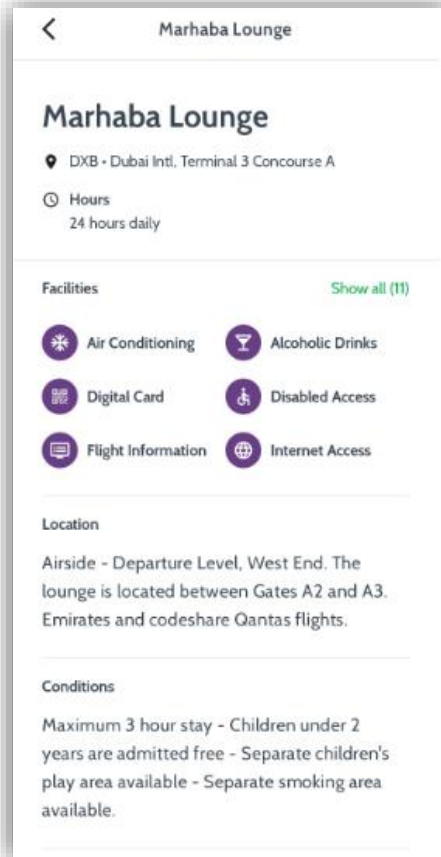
<

Marhaba Lounge

Marhaba Lounge

DXB • Dubai Intl, Terminal 3 Concourse A

Hours
24 hours daily

Facilities

Show all (11)

Air Conditioning

Alcoholic Drinks

Digital Card

Disabled Access

Flight Information

Internet Access

Location

Airside - Departure Level, West End. The lounge is located between Gates A2 and A3. Emirates and codeshare Qantas flights.

Conditions

Maximum 3 hour stay - Children under 2 years are admitted free - Separate children's play area available - Separate smoking area available.